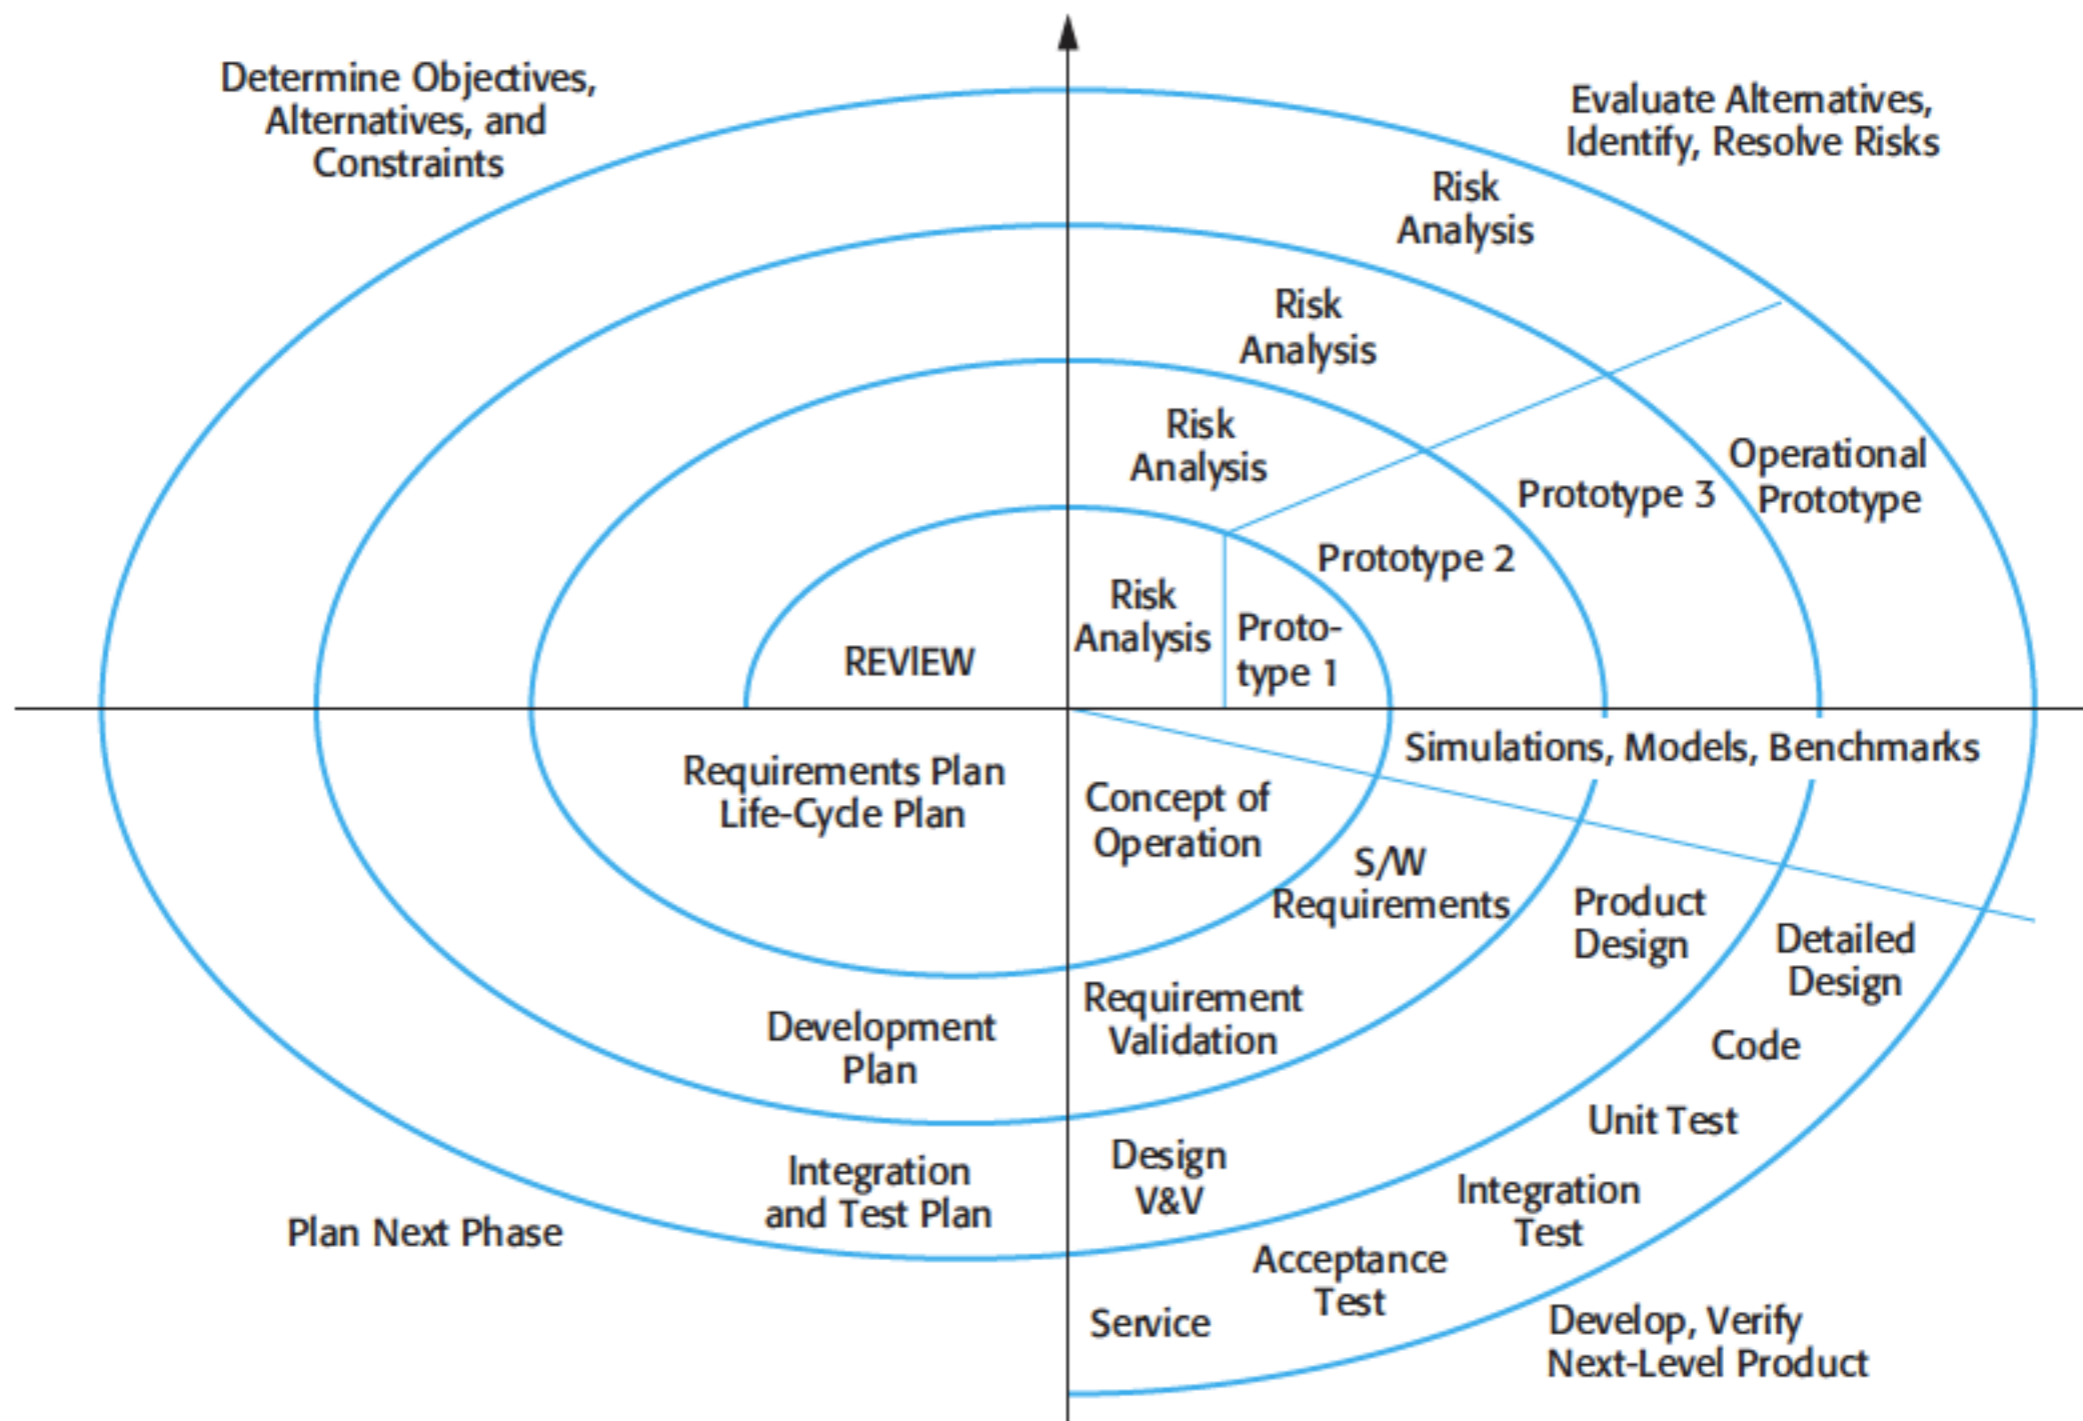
Determine Objectives, Alternatives, and Constraints

Evaluate Alternatives, Identify, Resolve Risks

Risk Analysis

Risk Analysis

Risk Analysis

Operational Prototype

Prototype 3

Prototype 2

Risk Analysis

Prototype 1

REVIEW

Simulations, Models, Benchmarks

Requirements Plan Life-Cycle Plan

Concept of Operation

S/W Requirements

Product Design

Detailed Design

Code

Requirement Validation

Development Plan

Unit Test

Integration and Test Plan

Design V&V

Integration Test

Plan Next Phase

Acceptance Test

Service

Develop, Verify Next-Level Product